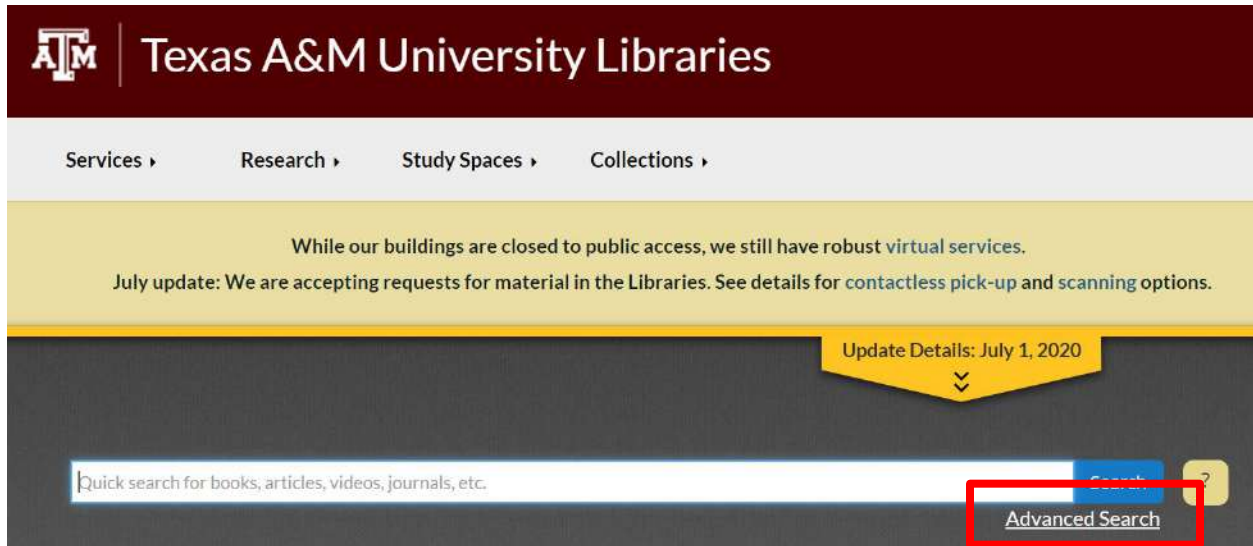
ATM Texas A&M University Libraries

Services ▸ Research ▸ Study Spaces ▸ Collections ▸

While our buildings are closed to public access, we still have robust virtual services.

July update: We are accepting requests for material in the Libraries. See details for contactless pick-up and scanning options.

Update Details: July 1, 2020

Quick search for books, articles, videos, journals, etc.

Search

?

Advanced Search